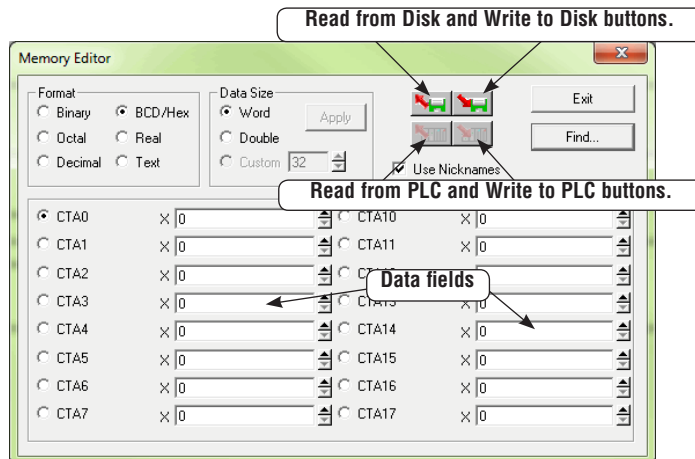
Read from Disk and Write to Disk buttons.

Memory Editor

Format
Binary
BCD/Hex
Octal
Real
Decimal
Text

Data Size
Word
Double
Custom 32
Apply

Exit
Find...

Use Nicknames

Read from PLC and Write to PLC buttons.

Data fields

| | | | |
|---|---|---|---|
| CTA0 | 0 | CTA10 | 0 |
| CTA1 | 0 | CTA11 | 0 |
| CTA2 | 0 | CTA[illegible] | 0 |
| CTA3 | 0 | CTA13 | 0 |
| CTA4 | 0 | CTA14 | 0 |
| CTA5 | 0 | CTA15 | 0 |
| CTA6 | 0 | CTA16 | 0 |
| CTA7 | 0 | CTA17 | 0 |